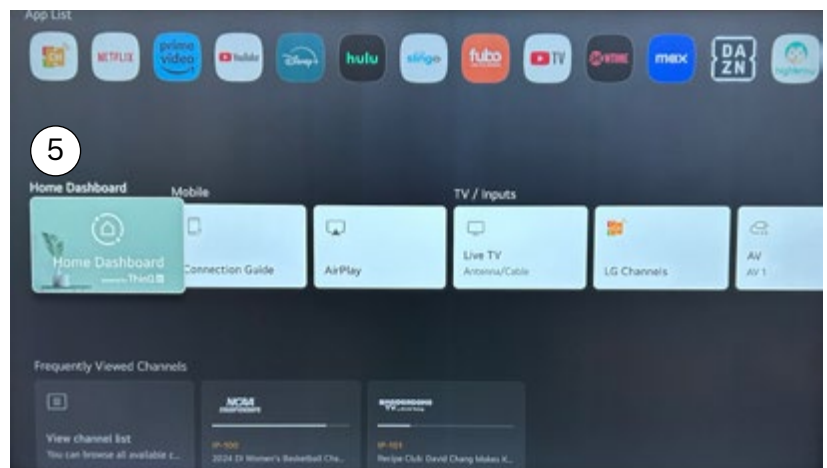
App List

NETFLIX

prime video

YouTube

Disney+

hulu

sling

fubo

TV

SHOWTIME

max

DA ZN

5

Home Dashboard

Mobile

TV / Inputs

Home Dashboard

ThinQ

Connection Guide

AirPlay

Live TV

Antenna/Cable

LG Channels

AV

AV 1

Frequently Viewed Channels

View channel list

You can browse all available c...

NCAA

IP-100

2024 DI Women's Basketball Cha...

IP-101

Recipe Club: David Chang Makes K...